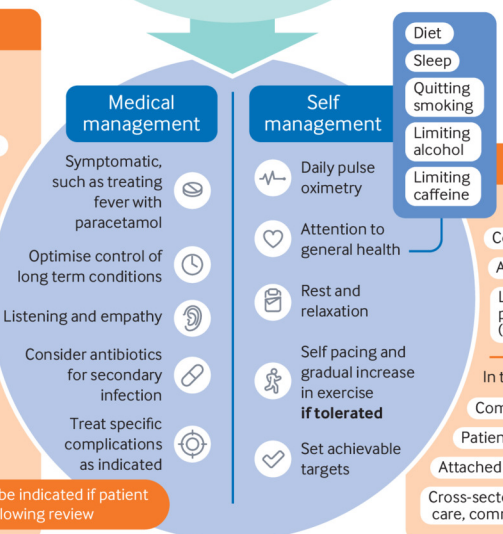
Medical management

Symptomatic, such as treating fever with paracetamol

Optimise control of long term conditions

Listening and empathy

Consider antibiotics for secondary infection

Treat specific complications as indicated

Self management

Daily pulse oximetry

Attention to general health

Rest and relaxation

Self pacing and gradual increase in exercise **if tolerated**

Set achievable targets

Diet

Sleep

Quitting smoking

Limiting alcohol

Limiting caffeine

Co

A

L
p
(

In t

Com

Patien

Attached

Cross-secto
care, comm

be indicated if patient
lowing review